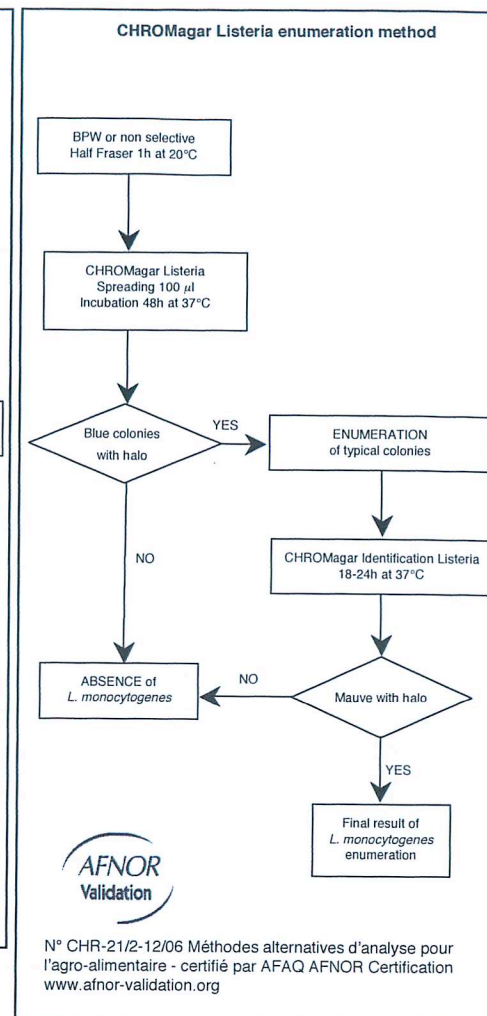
CHROMagar Listeria enumeration method

BPW or non selective Half Fraser 1h at 20°C

CHROMagar Listeria Spreading 100 $\mu l$ Incubation 48h at 37°C

Blue colonies with halo

YES

ENUMERATION of typical colonies

NO

CHROMagar Identification Listeria 18-24h at 37°C

ABSENCE of L. monocytogenes

NO

Mauve with halo

YES

Final result of L. monocytogenes enumeration

AFNOR Validation

N° CHR-21/2-12/06 Méthodes alternatives d'analyse pour l'agro-alimentaire - certifié par AFAQ AFNOR Certification www.afnor-validation.org